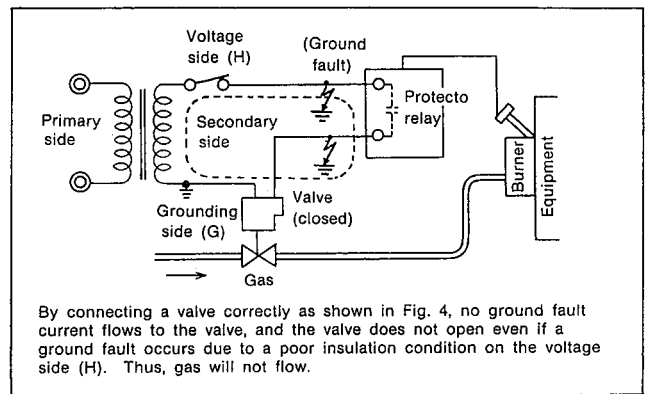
Voltage side (H)

(Ground fault)

Protecto relay

Primary side

Secondary side

Grounding side (G)

Valve (closed)

Burner

Equipment

Gas

By connecting a valve correctly as shown in Fig. 4, no ground fault current flows to the valve, and the valve does not open even if a ground fault occurs due to a poor insulation condition on the voltage side (H). Thus, gas will not flow.